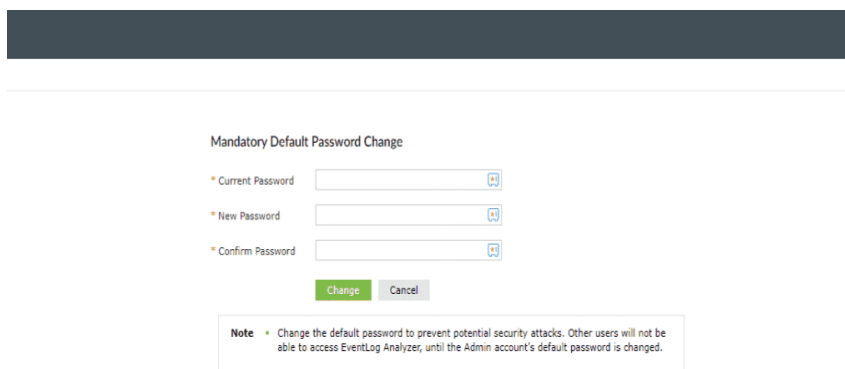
Mandatory Default Password Change

* Current Password

* New Password

* Confirm Password

Change Cancel

Note • Change the default password to prevent potential security attacks. Other users will not be able to access EventLog Analyzer, until the Admin account's default password is changed.